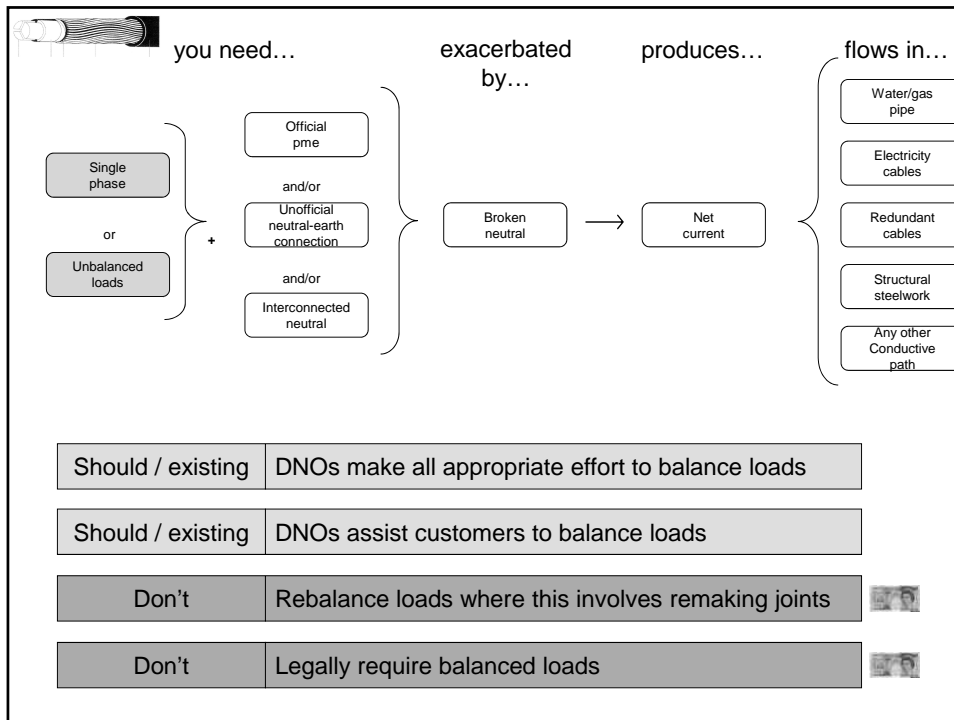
you need…

exacerbated by…

produces…

flows in…

Single phase

or

Unbalanced loads

+

Official pme

and/or

Unofficial neutral-earth connection

and/or

Interconnected neutral

Broken neutral

Net current

Water/gas pipe

Electricity cables

Redundant cables

Structural steelwork

Any other Conductive path

| Should / existing | DNOs make all appropriate effort to balance loads |
|---|---|

| Should / existing | DNOs assist customers to balance loads |
|---|---|

| Don't | Rebalance loads where this involves remaking joints |
|---|---|

| Don't | Legally require balanced loads |
|---|---|